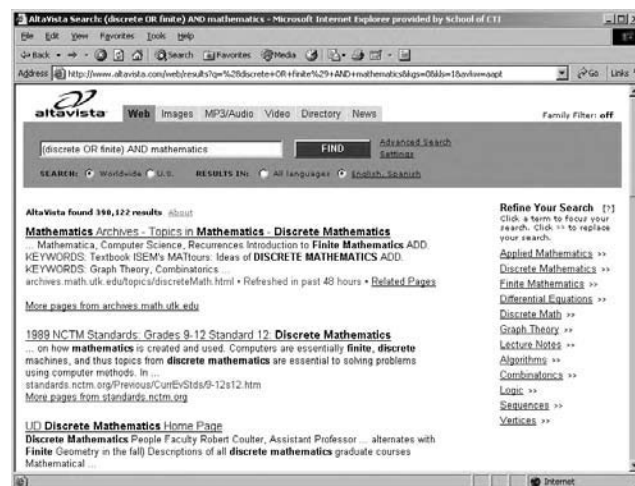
AltaVista Search: (discrete OR finite) AND mathematics - Microsoft Internet Explorer provided by School of CTI

File Edit View Favorites Tools Help

Back Search Favorites Media

Address http://www.altavista.com/web/results?q=%28discrete+OR+finite%29+AND+mathematics&kgs=0&kls=1&avkw=aapt Go Links

altavista Web Images MP3/Audio Video Directory News Family Filter: off

(discrete OR finite) AND mathematics FIND Advanced Search Settings

SEARCH: Worldwide U.S. RESULTS IN: All languages English, Spanish

AltaVista found 390,122 results About

Mathematics Archives - Topics in Mathematics - Discrete Mathematics
... Mathematica, Computer Science, Recurrences Introduction to Finite Mathematics ADD. KEYWORDS: Textbook ISEM's MATtours: Ideas of DISCRETE MATHEMATICS ADD. KEYWORDS: Graph Theory, Combinatorics ...
archives.math.utk.edu/topics/discreteMath.html • Refreshed in past 48 hours • Related Pages

More pages from archives.math.utk.edu

1989 NCTM Standards: Grades 9-12 Standard 12: Discrete Mathematics
... on how mathematics is created and used. Computers are essentially finite, discrete machines, and thus topics from discrete mathematics are essential to solving problems using computer methods. In ...
standards.nctm.org/Previous/CurrEvStds/9-12s12.htm
More pages from standards.nctm.org

UD Discrete Mathematics Home Page
Discrete Mathematics People Faculty Robert Coulter, Assistant Professor ... alternates with Finite Geometry in the fall) Descriptions of all discrete mathematics graduate courses Mathematical ...

Refine Your Search [?]
Click a term to focus your search. Click >> to replace your search.
Applied Mathematics >>
Discrete Mathematics >>
Finite Mathematics >>
Differential Equations >>
Discrete Math >>
Graph Theory >>
Lecture Notes >>
Algorithms >>
Combinatorics >>
Logic >>
Sequences >>
Vertices >>

Internet